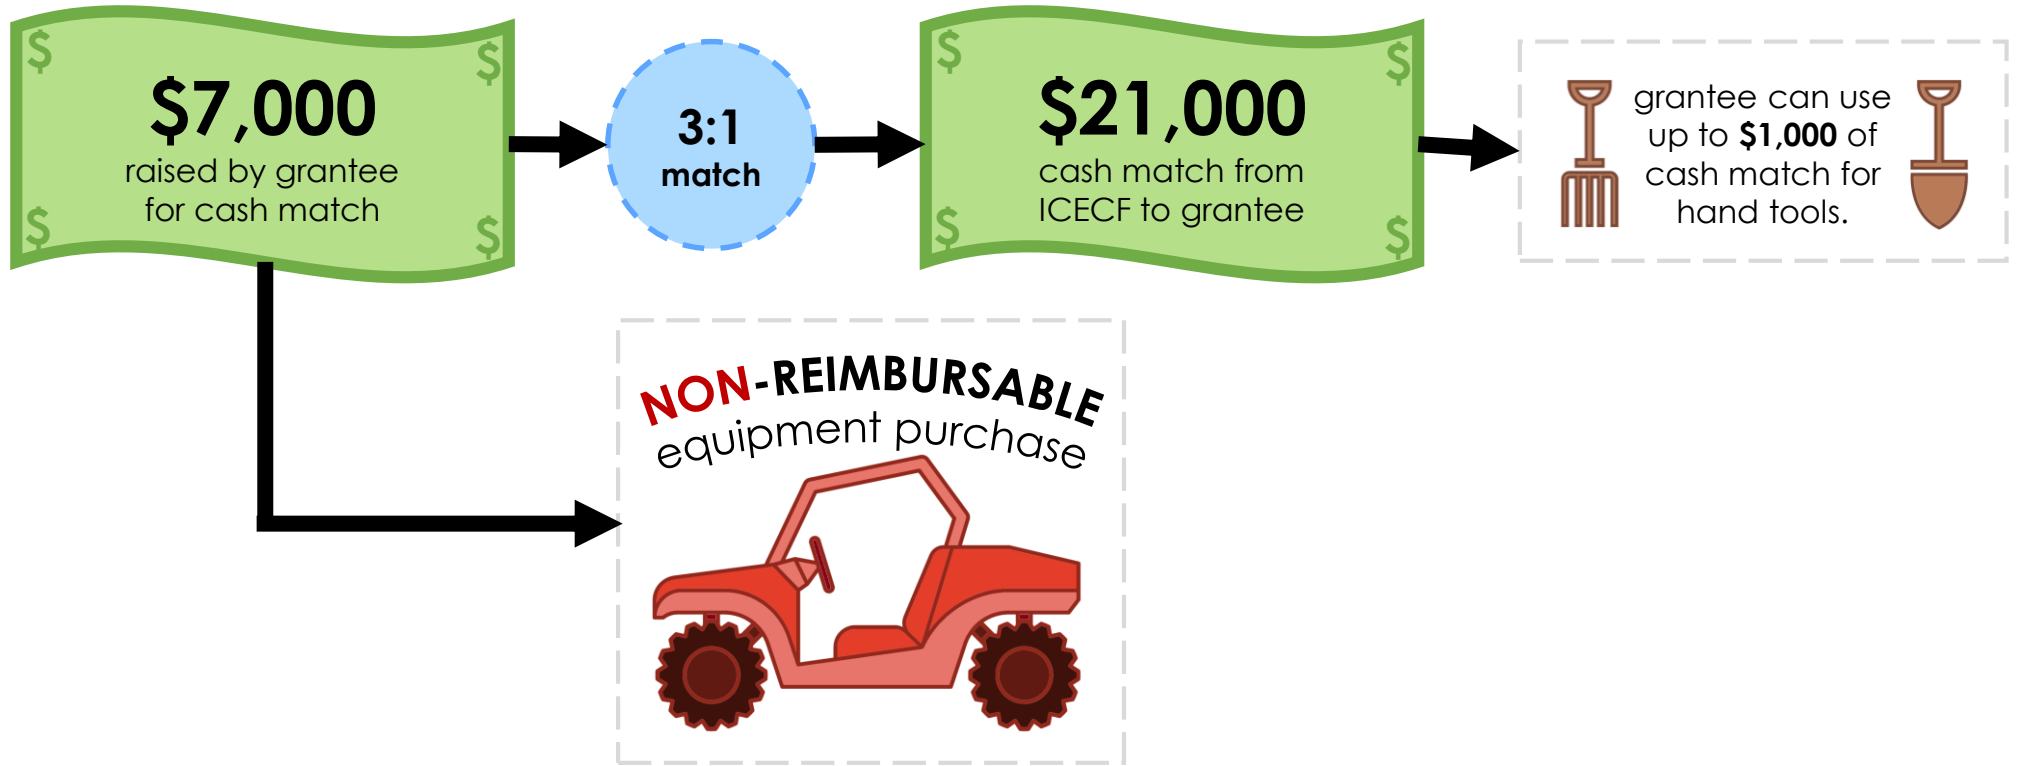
$ $ $7,000 raised by grantee for cash match $ $

3:1 match

$ $ $21,000 cash match from ICECF to grantee $ $

grantee can use up to **$1,000** of cash match for hand tools.

NON-REIMBURSABLE equipment purchase